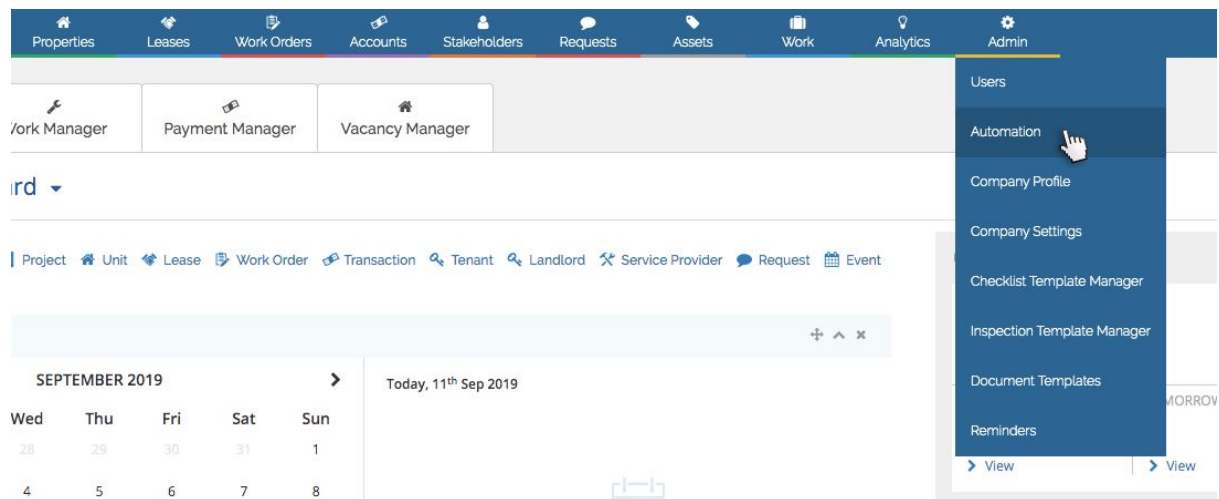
Properties Leases Work Orders Accounts Stakeholders Requests Assets Work Analytics Admin

/ork Manager

Payment Manager

Vacancy Manager

ırd

Project Unit Lease Work Order Transaction Tenant Landlord Service Provider Request Event

Users

Automation

Company Profile

Company Settings

Checklist Template Manager

Inspection Template Manager

Document Templates

Reminders

SEPTEMBER 2019

Today, 11$^{th}$ Sep 2019

| Wed | Thu | Fri | Sat | Sun |
|---|---|---|---|---|
| 28 | 29 | 30 | 31 | 1 |
| 4 | 5 | 6 | 7 | 8 |

IORROV

View

View